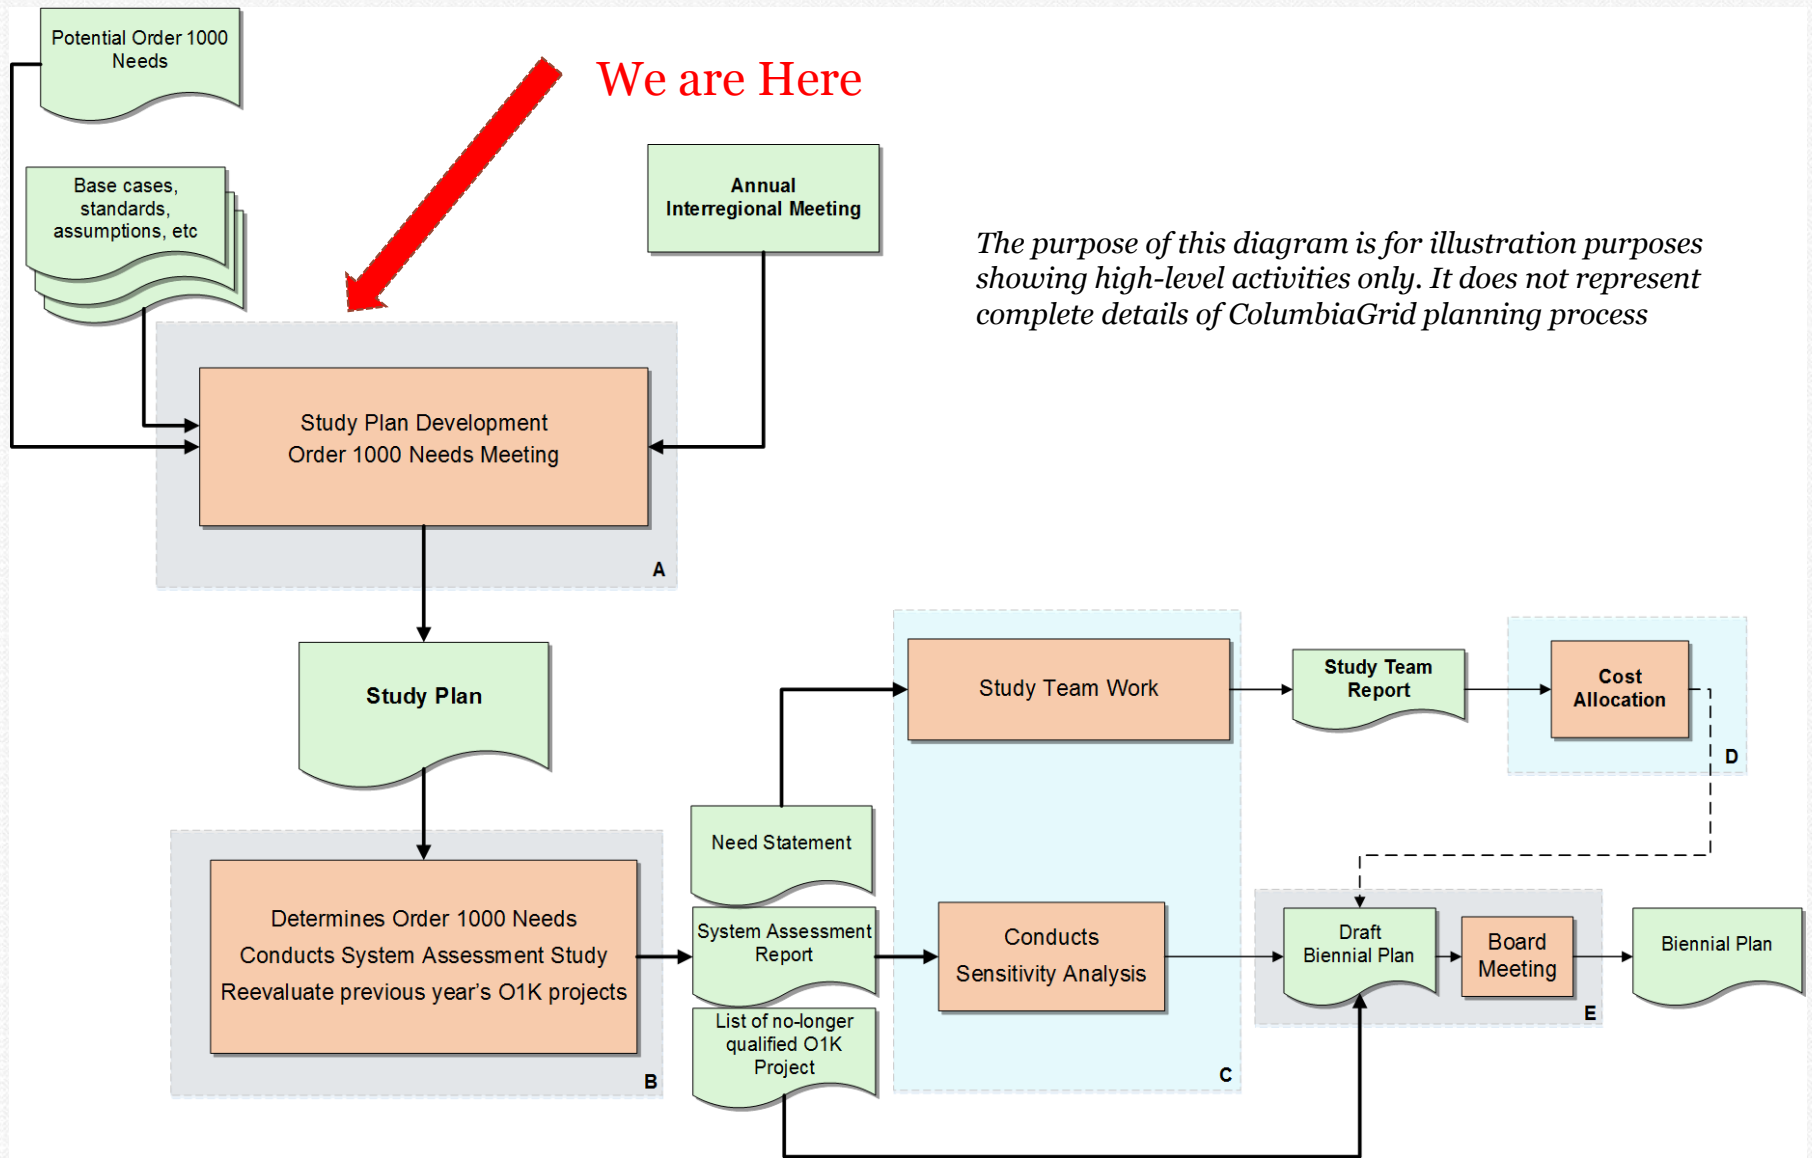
Potential Order 1000 Needs

We are Here

Base cases, standards, assumptions, etc

Annual Interregional Meeting

The purpose of this diagram is for illustration purposes showing high-level activities only. It does not represent complete details of ColumbiaGrid planning process

Study Plan Development
Order 1000 Needs Meeting

A

Study Plan

Study Team Work

Study Team Report

Cost Allocation

D

Need Statement

Determines Order 1000 Needs
Conducts System Assessment Study
Reevaluate previous year's O1K projects

System Assessment Report

Conducts Sensitivity Analysis

Draft Biennial Plan

Board Meeting

Biennial Plan

E

List of no-longer qualified O1K Project

B

C